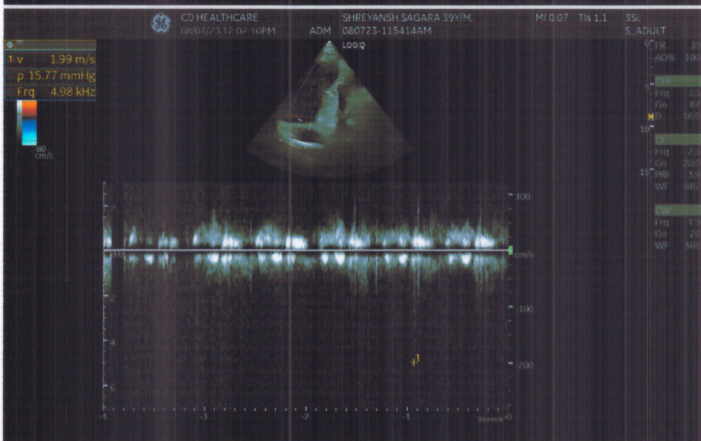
CD HEALTHCARE
08/07/23 12:02:10PM
ADM
SHREYANSH SAGARA 39Y/M
080723-115414AM
MI 0.07 TIs 1.1
3Sc
S_ADULT
LOGIQ
1 v 1.99 m/s
p 15.77 mmHg
Frq 4.98 kHz
60
cm/s
FR 3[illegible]
AO% 100
Frq 1.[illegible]
Gn 67
D 16.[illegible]
Frq 2.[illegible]
Gn 20/5
DR 3.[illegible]
WF 80
CW
Frq 1.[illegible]
Gn 2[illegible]
WF 3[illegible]
100
cm/s
-100
-200
-2
-4
-6
-4
-3
-2
-1
3(mm/s)
1